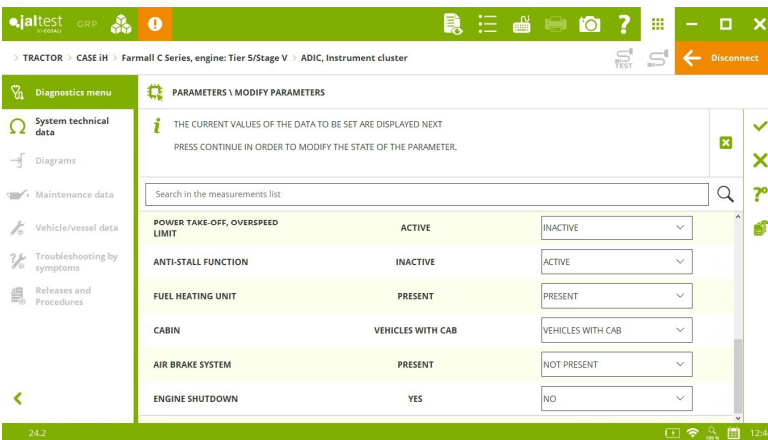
jaltest DIAGNOSTICS GRP

TRACTOR > CASE iH > Farmall C Series, engine: Tier 5/Stage V > ADIC, Instrument cluster

TEST

Disconnect

Diagnostics menu

System technical data

Diagrams

Maintenance data

Vehicle/vessel data

Troubleshooting by symptoms

Releases and Procedures

PARAMETERS \ MODIFY PARAMETERS

THE CURRENT VALUES OF THE DATA TO BE SET ARE DISPLAYED NEXT

PRESS CONTINUE IN ORDER TO MODIFY THE STATE OF THE PARAMETER.

Search in the measurements list

| | | |
|---|---|---|
| POWER TAKE-OFF, OVERSPEED LIMIT | ACTIVE | INACTIVE |
| ANTI-STALL FUNCTION | INACTIVE | ACTIVE |
| FUEL HEATING UNIT | PRESENT | PRESENT |
| CABIN | VEHICLES WITH CAB | VEHICLES WITH CAB |
| AIR BRAKE SYSTEM | PRESENT | NOT PRESENT |
| ENGINE SHUTDOWN | YES | NO |

24.2

12:4